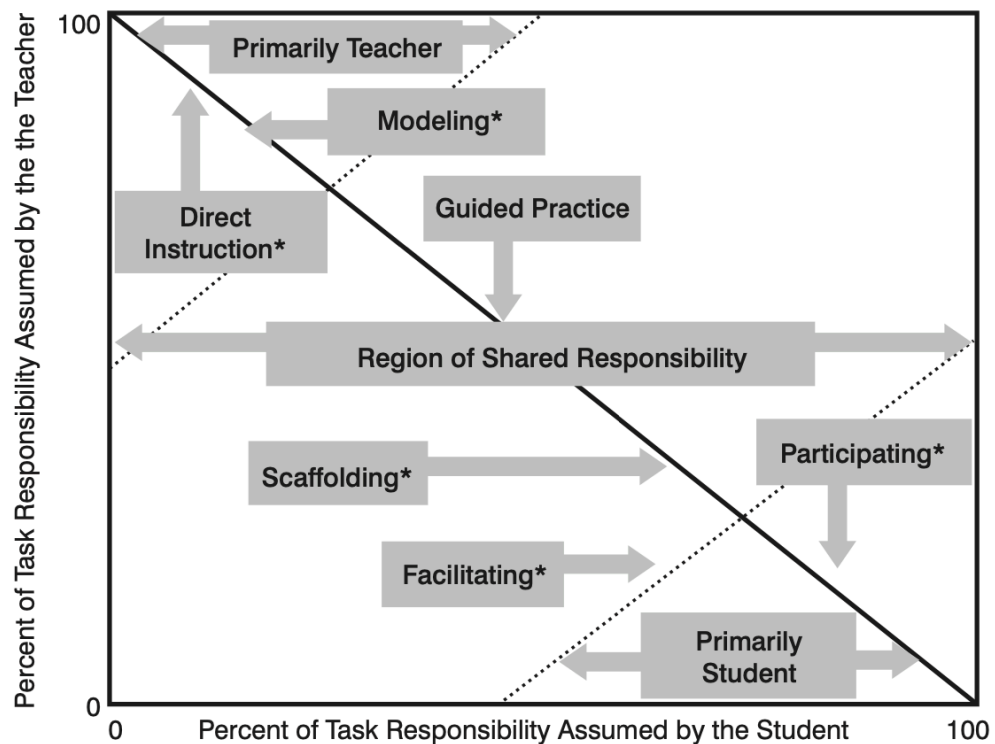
Percent of Task Responsibility Assumed by the Teacher

100

Primarily Teacher

Modeling*

Direct Instruction*

Guided Practice

Region of Shared Responsibility

Scaffolding*

Participating*

Facilitating*

Primarily Student

0

0

Percent of Task Responsibility Assumed by the Student

100